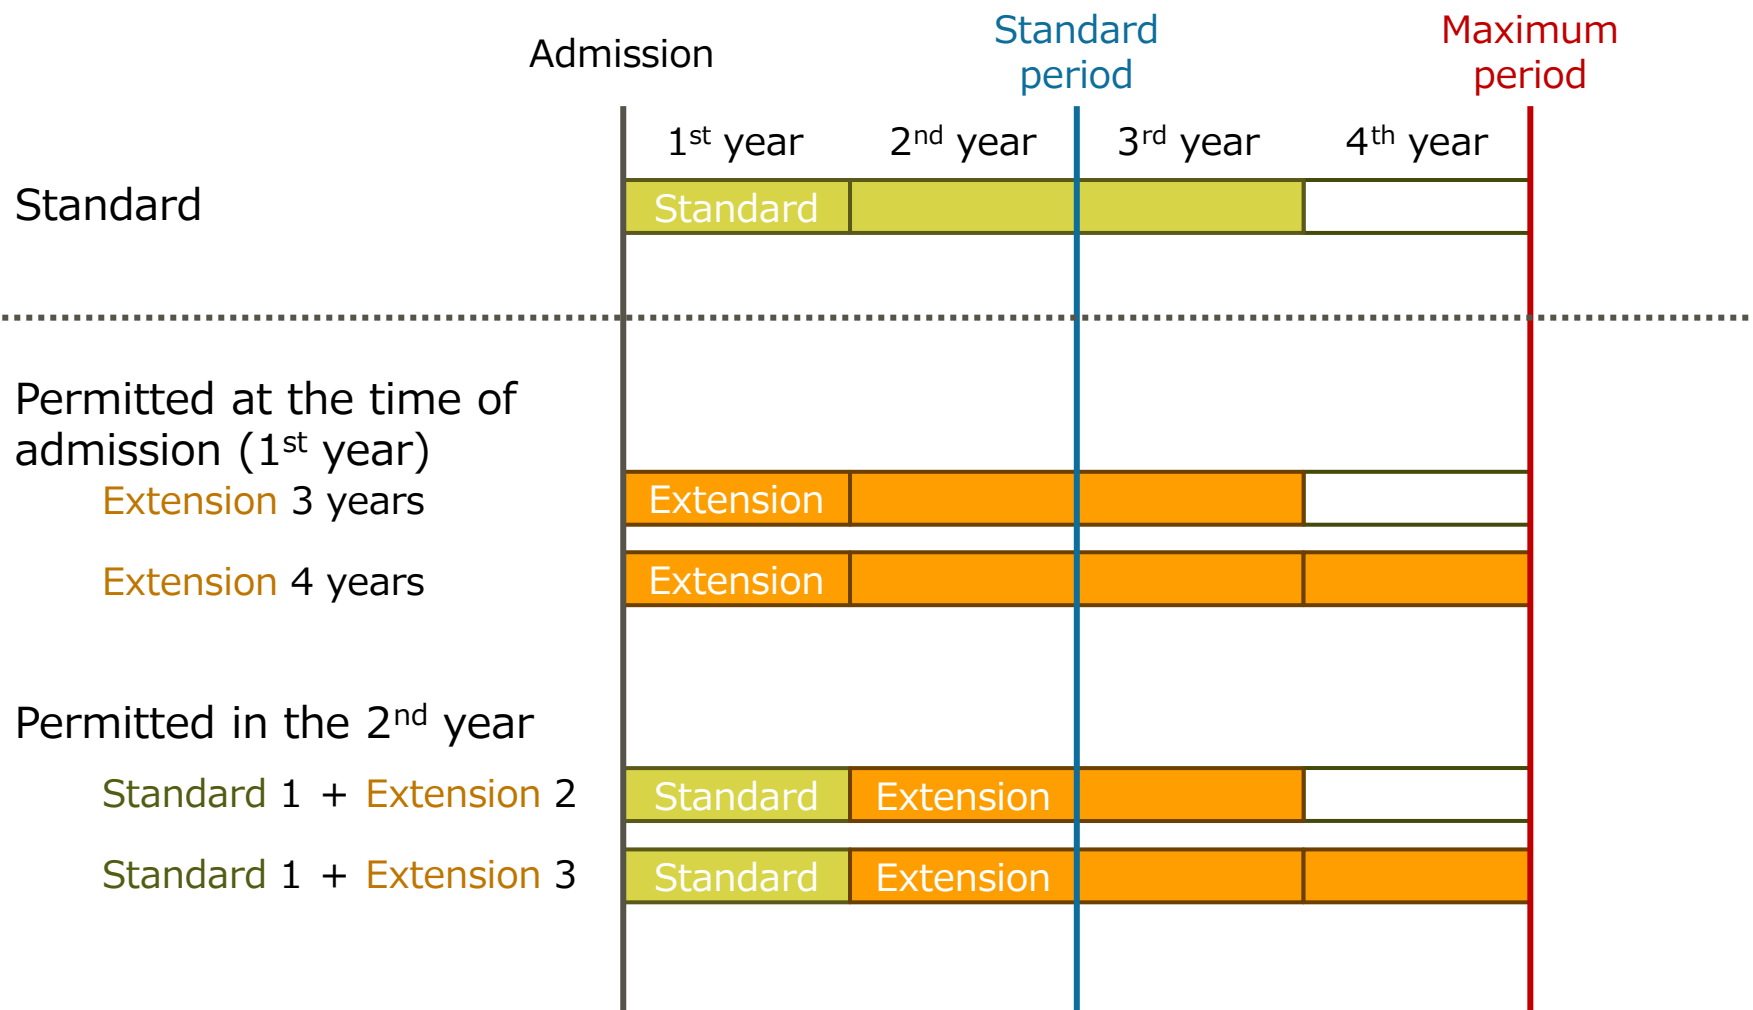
Admission

Standard period

Maximum period

1$^{st}$ year  2$^{nd}$ year  3$^{rd}$ year  4$^{th}$ year

Standard

Standard

Permitted at the time of admission (1$^{st}$ year)

Extension 3 years

Extension

Extension 4 years

Extension

Permitted in the 2$^{nd}$ year

Standard 1 + Extension 2

Standard  Extension

Standard 1 + Extension 3

Standard  Extension